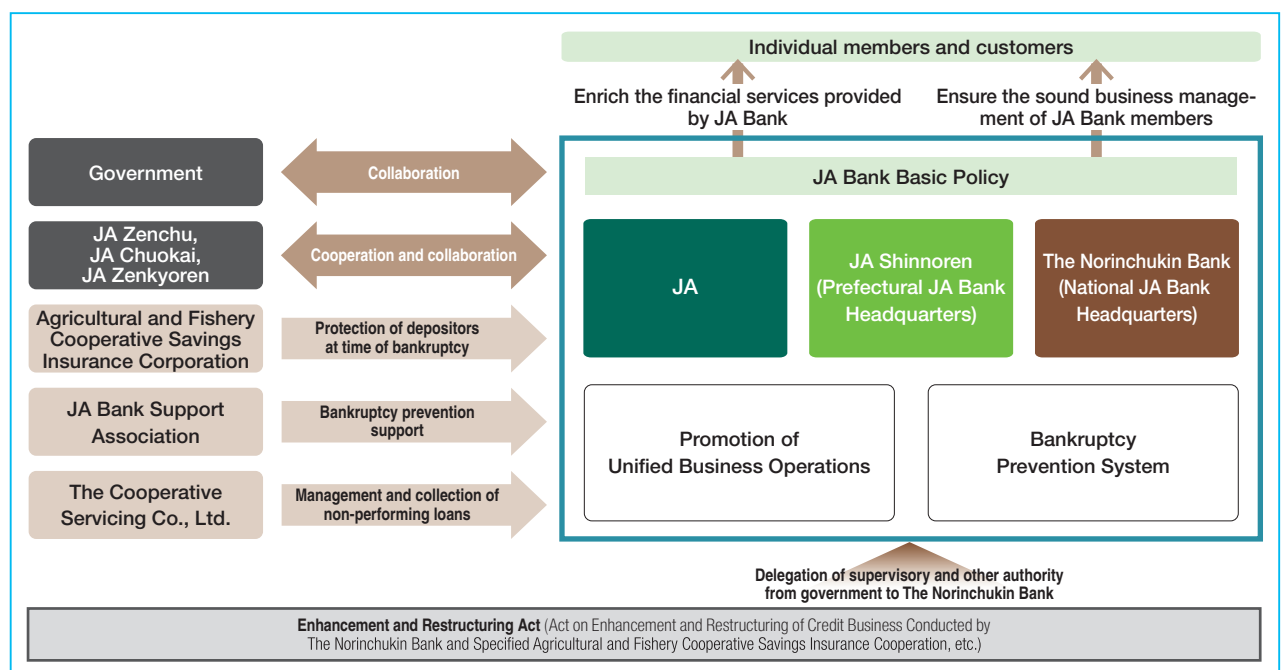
Individual members and customers

Enrich the financial services provided by JA Bank

Ensure the sound business management of JA Bank members

Government

Collaboration

JA Zenchu, JA Chuokai, JA Zenkyoren

Cooperation and collaboration

Agricultural and Fishery Cooperative Savings Insurance Corporation

Protection of depositors at time of bankruptcy

JA Bank Support Association

Bankruptcy prevention support

The Cooperative Servicing Co., Ltd.

Management and collection of non-performing loans

JA Bank Basic Policy

JA

JA Shinnoren (Prefectural JA Bank Headquarters)

The Norinchukin Bank (National JA Bank Headquarters)

Promotion of Unified Business Operations

Bankruptcy Prevention System

Delegation of supervisory and other authority from government to The Norinchukin Bank

Enhancement and Restructuring Act (Act on Enhancement and Restructuring of Credit Business Conducted by The Norinchukin Bank and Specified Agricultural and Fishery Cooperative Savings Insurance Cooperation, etc.)